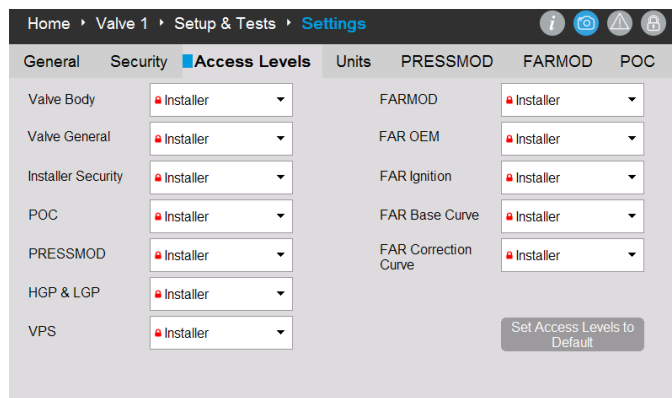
Home ‣ Valve 1 ‣ Setup & Tests ‣ Settings

General Security Access Levels Units PRESSMOD FARMOD POC

Valve Body Installer
Valve General Installer
Installer Security Installer
POC Installer
PRESSMOD Installer
HGP & LGP Installer
VPS Installer

FARMOD Installer
FAR OEM Installer
FAR Ignition Installer
FAR Base Curve Installer
FAR Correction Curve Installer

Set Access Levels to Default